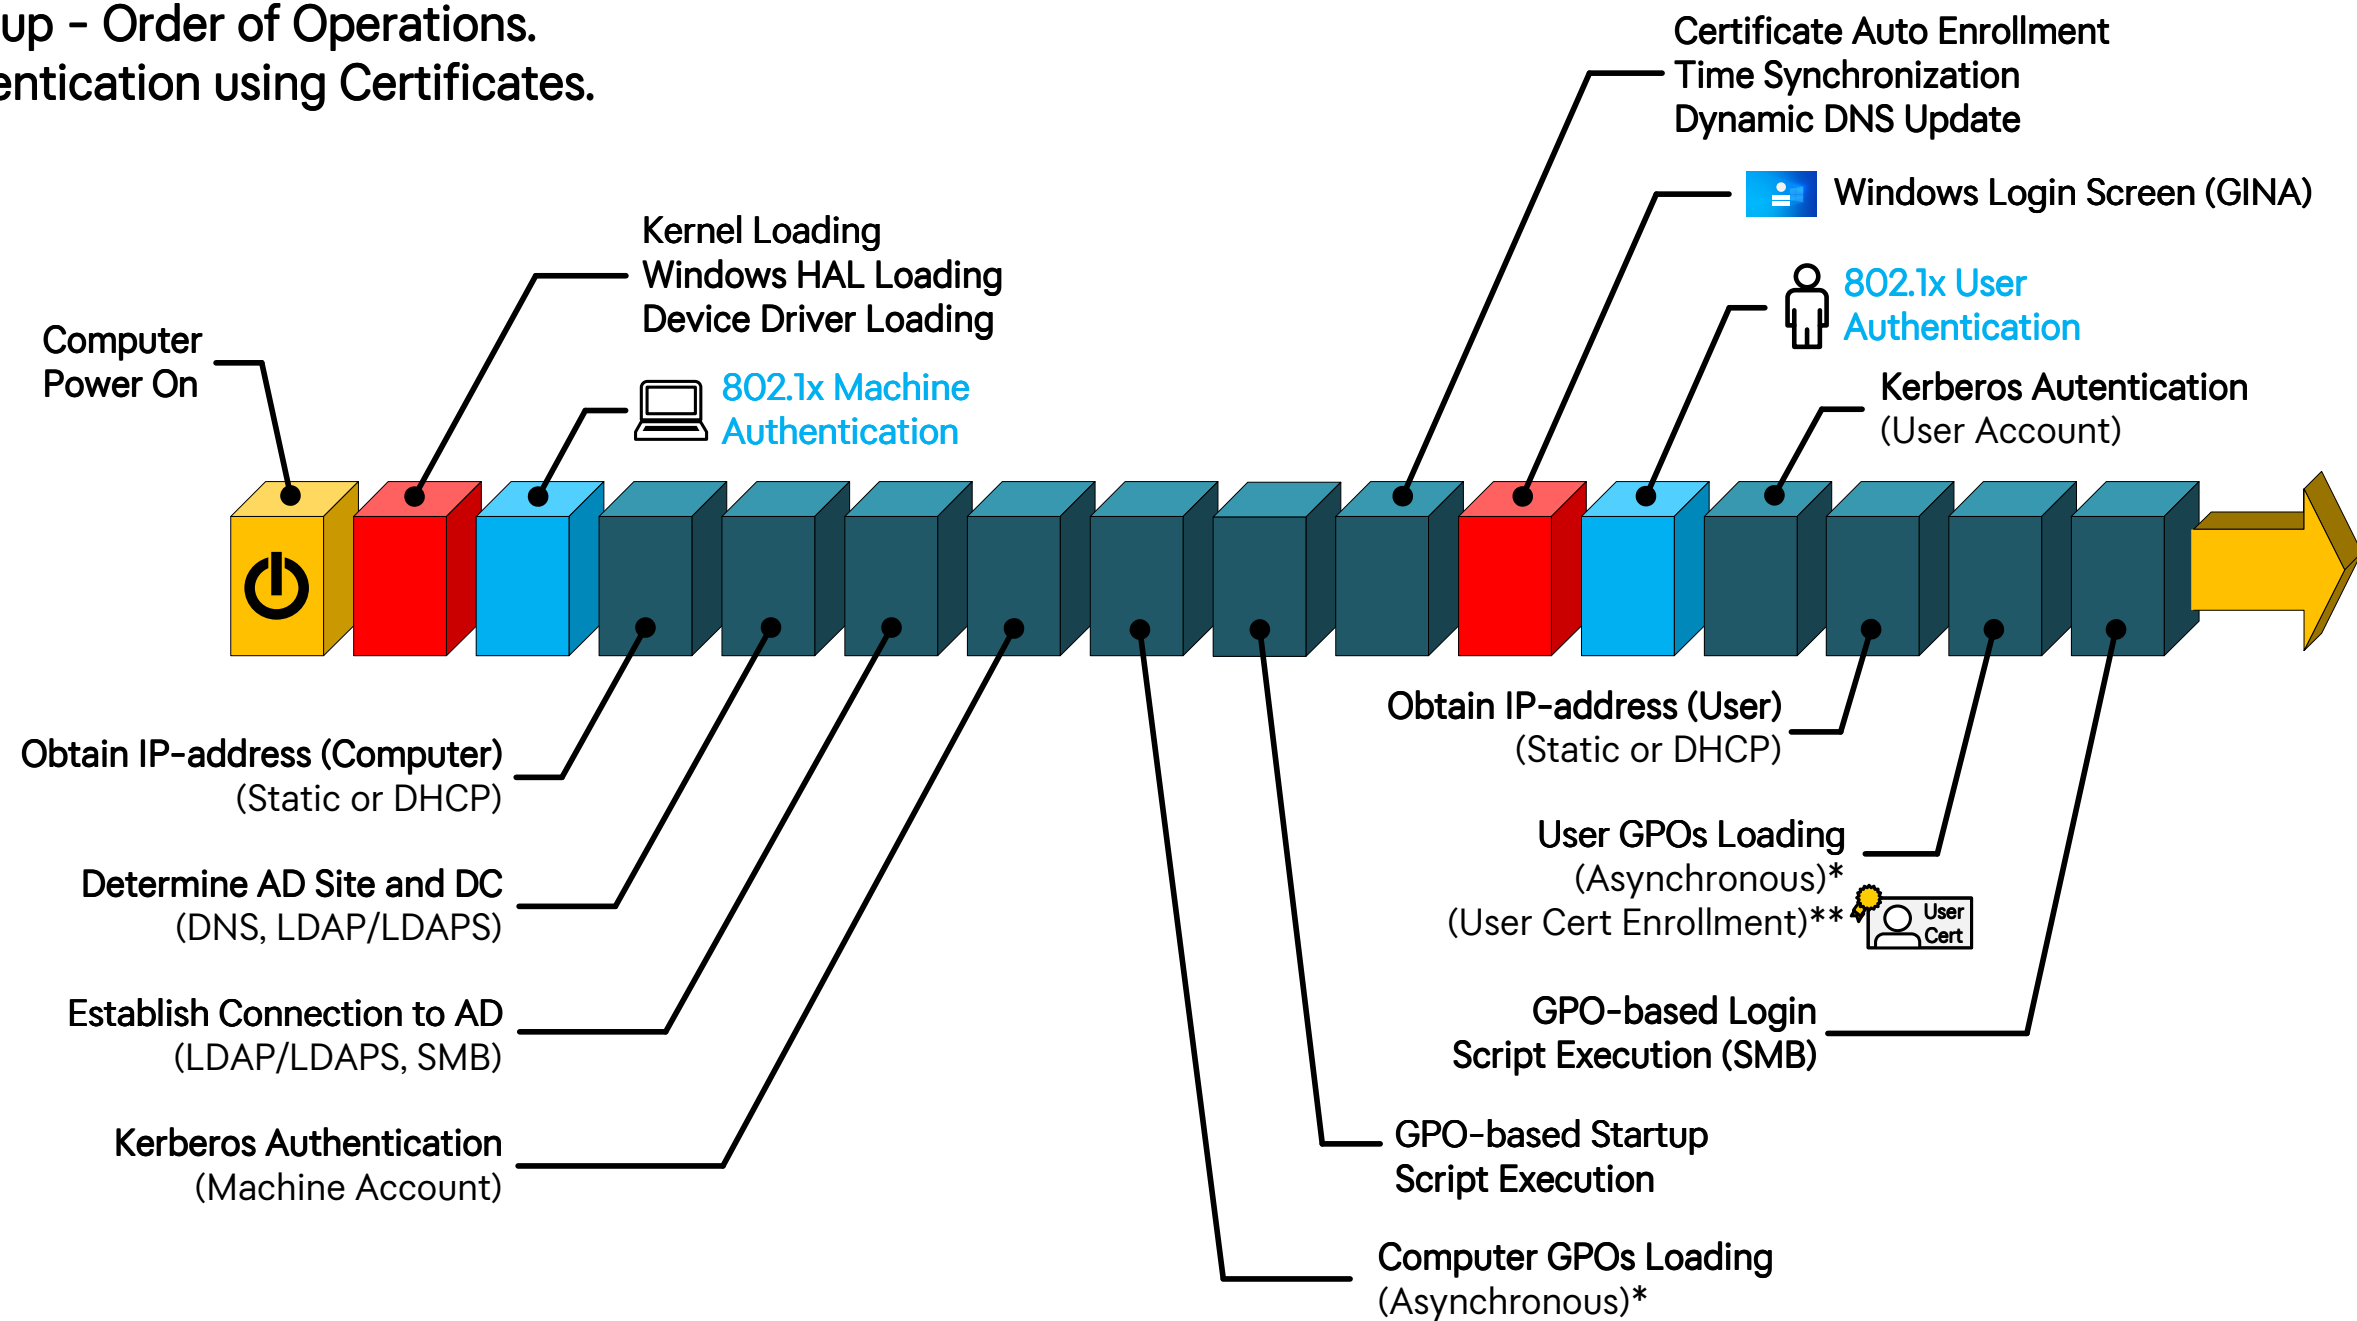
up - Order of Operations.
entication using Certificates.

Certificate Auto Enrollment
Time Synchronization
Dynamic DNS Update

Windows Login Screen (GINA)

802.1x User
Authentication

Kerberos Autentication
(User Account)

Kernel Loading
Windows HAL Loading
Device Driver Loading

802.1x Machine
Authentication

Computer
Power On

Obtain IP-address (Computer)
(Static or DHCP)

Determine AD Site and DC
(DNS, LDAP/LDAPS)

Establish Connection to AD
(LDAP/LDAPS, SMB)

Kerberos Authentication
(Machine Account)

Obtain IP-address (User)
(Static or DHCP)

User GPOs Loading
(Asynchronous)*
(User Cert Enrollment)**

User
Cert

GPO-based Login
Script Execution (SMB)

GPO-based Startup
Script Execution

Computer GPOs Loading
(Asynchronous)*